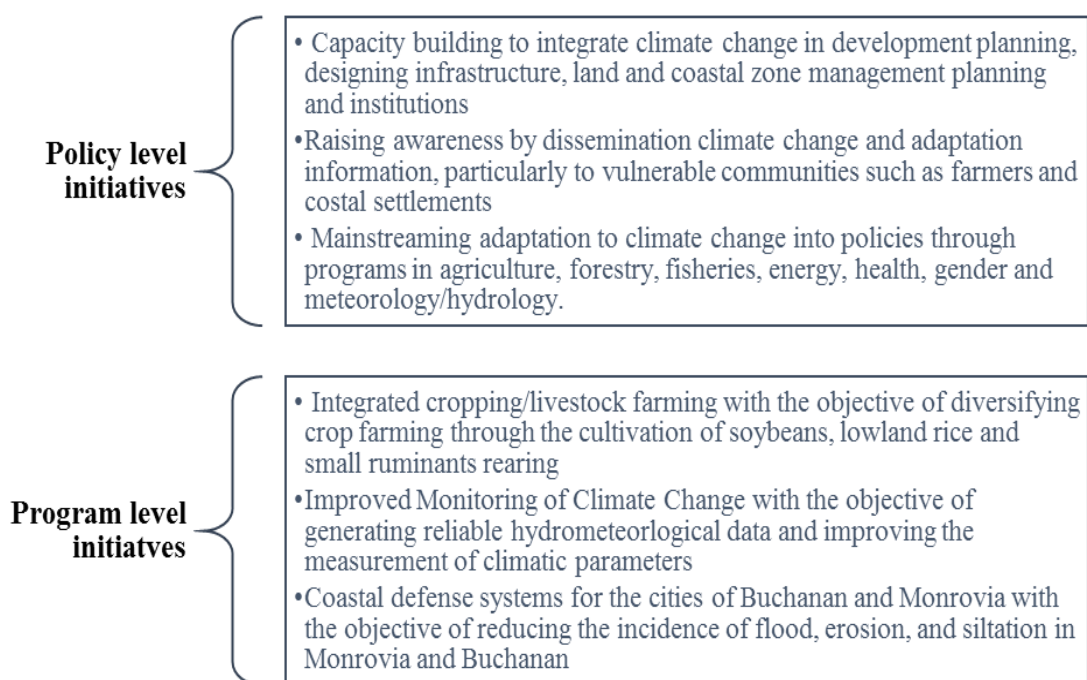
Policy level initiatives

• Capacity building to integrate climate change in development planning, designing infrastructure, land and coastal zone management planning and institutions

•Raising awareness by dissemination climate change and adaptation information, particularly to vulnerable communities such as farmers and costal settlements

• Mainstreaming adaptation to climate change into policies through programs in agriculture, forestry, fisheries, energy, health, gender and meteorology/hydrology.

Program level initiatves

• Integrated cropping/livestock farming with the objective of diversifying crop farming through the cultivation of soybeans, lowland rice and small ruminants rearing

•Improved Monitoring of Climate Change with the objective of generating reliable hydrometeorlogical data and improving the measurement of climatic parameters

•Coastal defense systems for the cities of Buchanan and Monrovia with the objective of reducing the incidence of flood, erosion, and siltation in Monrovia and Buchanan